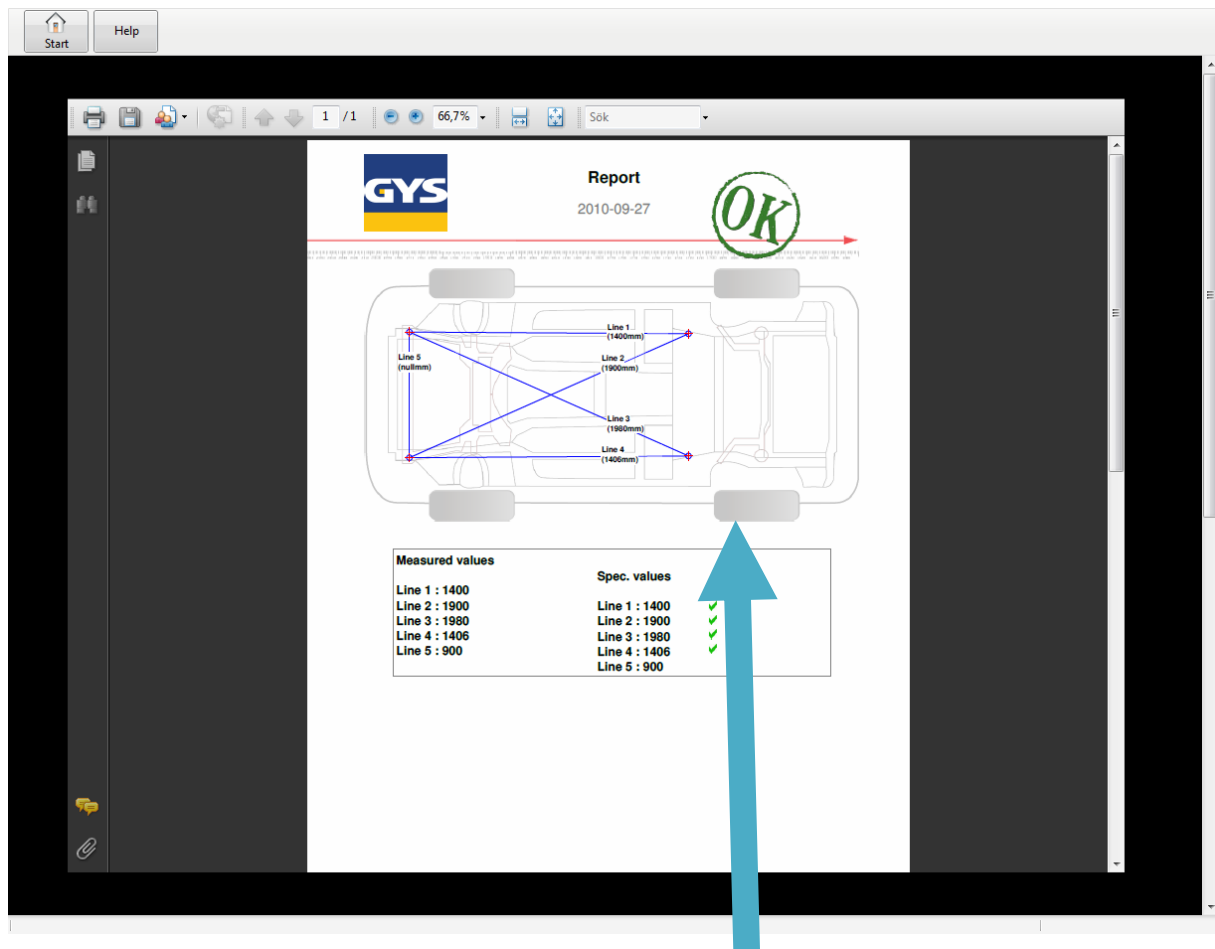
Start
Help

1 /1
66,7%
Sök

GYS
Report
2010-09-27
OK

Line 1
(1400mm)
Line 2
(1900mm)
Line 3
(1980mm)
Line 4
(1406mm)
Line 5
(nullmm)

Measured values

Line 1 : 1400
Line 2 : 1900
Line 3 : 1980
Line 4 : 1406
Line 5 : 900

Spec. values

Line 1 : 1400 ✔
Line 2 : 1900 ✔
Line 3 : 1980 ✔
Line 4 : 1406 ✔
Line 5 : 900